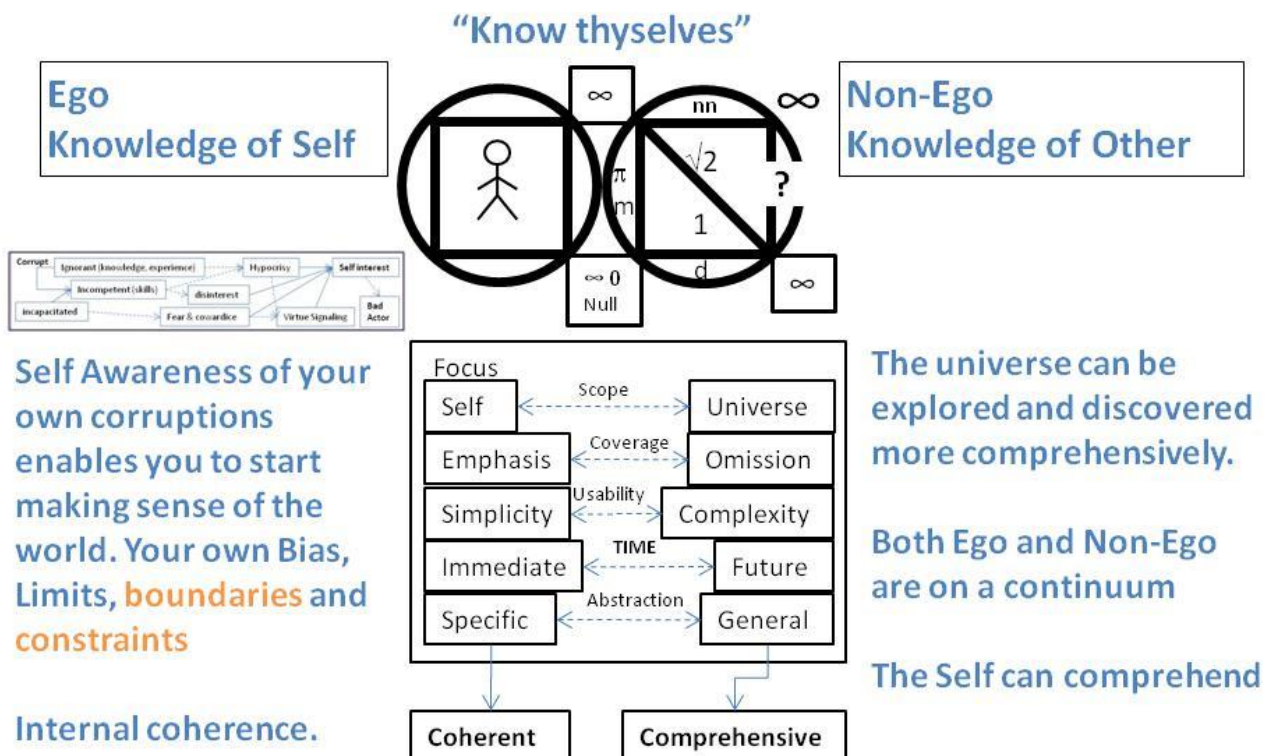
"Know thyselves"

Ego
Knowledge of Self

$\infty$

nn

$\infty$

Non-Ego
Knowledge of Other

$\pi$

m

$\sqrt{2}$

?

1

d

$\infty$ 0
Null

$\infty$

Corrupt
Ignorant (knowledge, experience)
Hypocrisy
Self interest
Incompetent (skills)
disinterest
incapacitated
Fear & cowardice
Virtue Signaling
Bad Actor

Self Awareness of your own corruptions enables you to start making sense of the world. Your own Bias, Limits, boundaries and constraints

Internal coherence.

Focus

| | | |
|---|---|---|
| Self | Scope | Universe |
| Emphasis | Coverage | Omission |
| Simplicity | Usability | Complexity |
| Immediate | TIME | Future |
| Specific | Abstraction | General |

Coherent

Comprehensive

The universe can be explored and discovered more comprehensively.

Both Ego and Non-Ego are on a continuum

The Self can comprehend